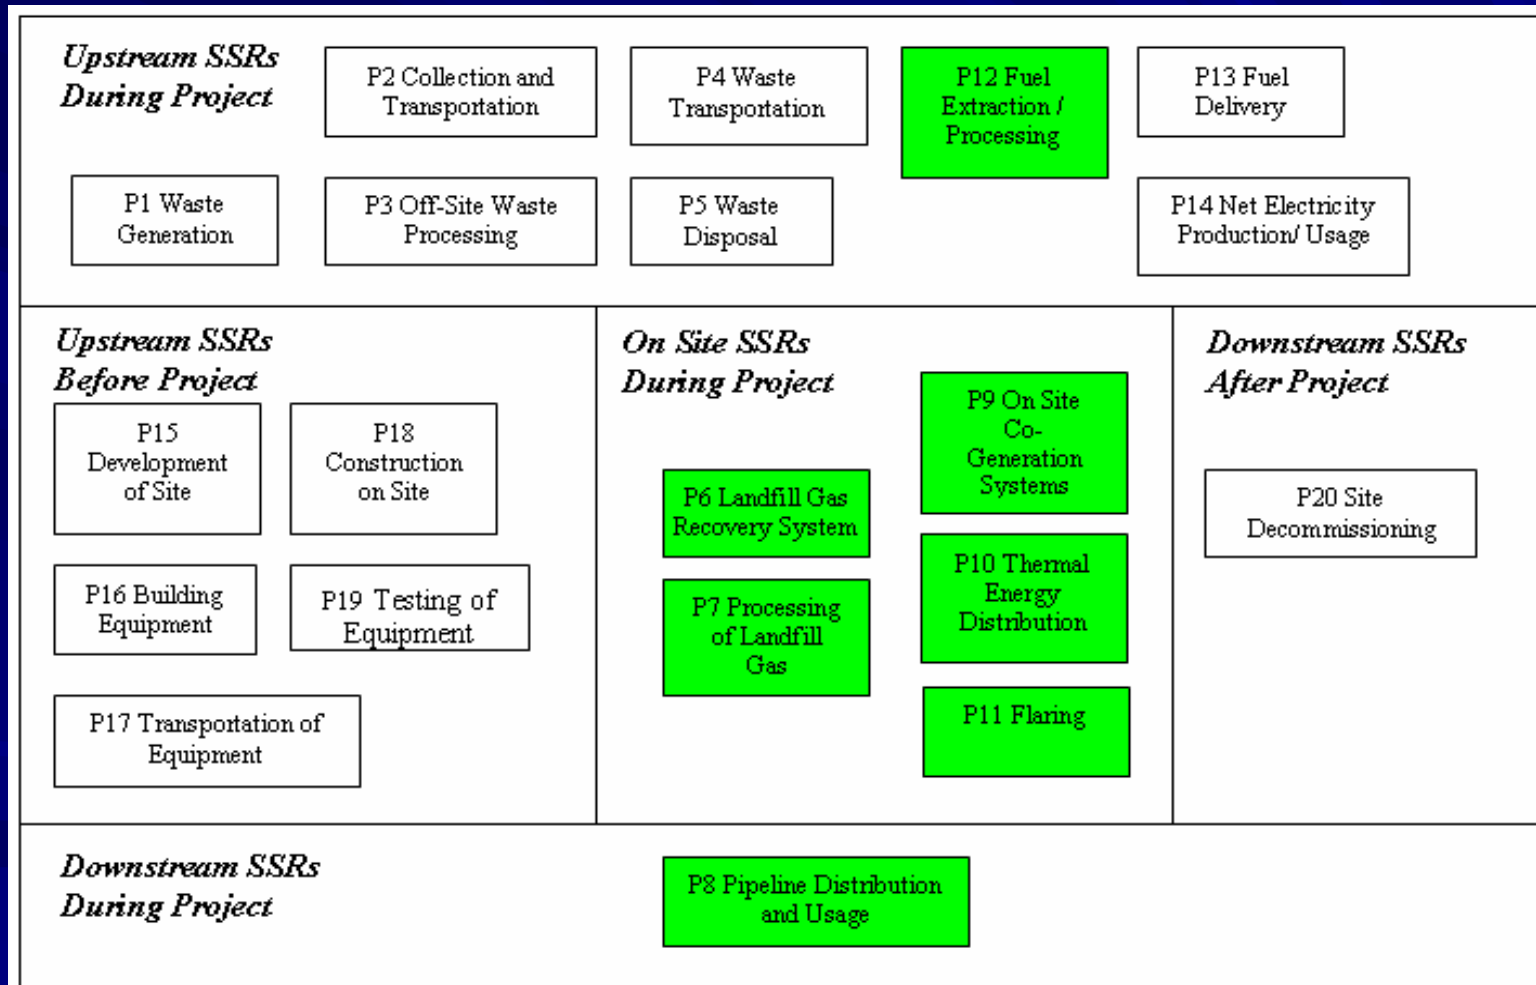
Upstream SSRs During Project

P2 Collection and Transportation

P4 Waste Transportation

P12 Fuel Extraction / Processing

P13 Fuel Delivery

P1 Waste Generation

P3 Off-Site Waste Processing

P5 Waste Disposal

P14 Net Electricity Production/ Usage

Upstream SSRs Before Project

P15 Development of Site

P18 Construction on Site

P16 Building Equipment

P19 Testing of Equipment

P17 Transportation of Equipment

On Site SSRs During Project

P9 On Site Co-Generation Systems

P6 Landfill Gas Recovery System

P10 Thermal Energy Distribution

P7 Processing of Landfill Gas

P11 Flaring

Downstream SSRs After Project

P20 Site Decommissioning

Downstream SSRs During Project

P8 Pipeline Distribution and Usage